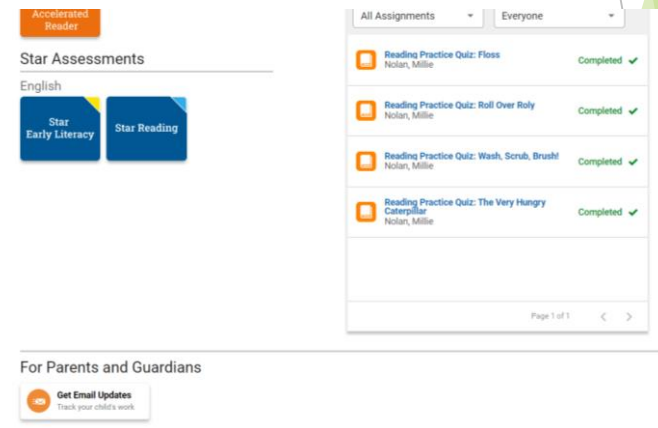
Accelerated Reader

Star Assessments

English

Star Early Literacy

Star Reading

All Assignments

Everyone

Reading Practice Quiz: Floss
Nolan, Millie
Completed

Reading Practice Quiz: Roll Over Roly
Nolan, Millie
Completed

Reading Practice Quiz: Wash, Scrub, Brush!
Nolan, Millie
Completed

Reading Practice Quiz: The Very Hungry Caterpillar
Nolan, Millie
Completed

Page 1 of 1

For Parents and Guardians

Get Email Updates
Track your child's work